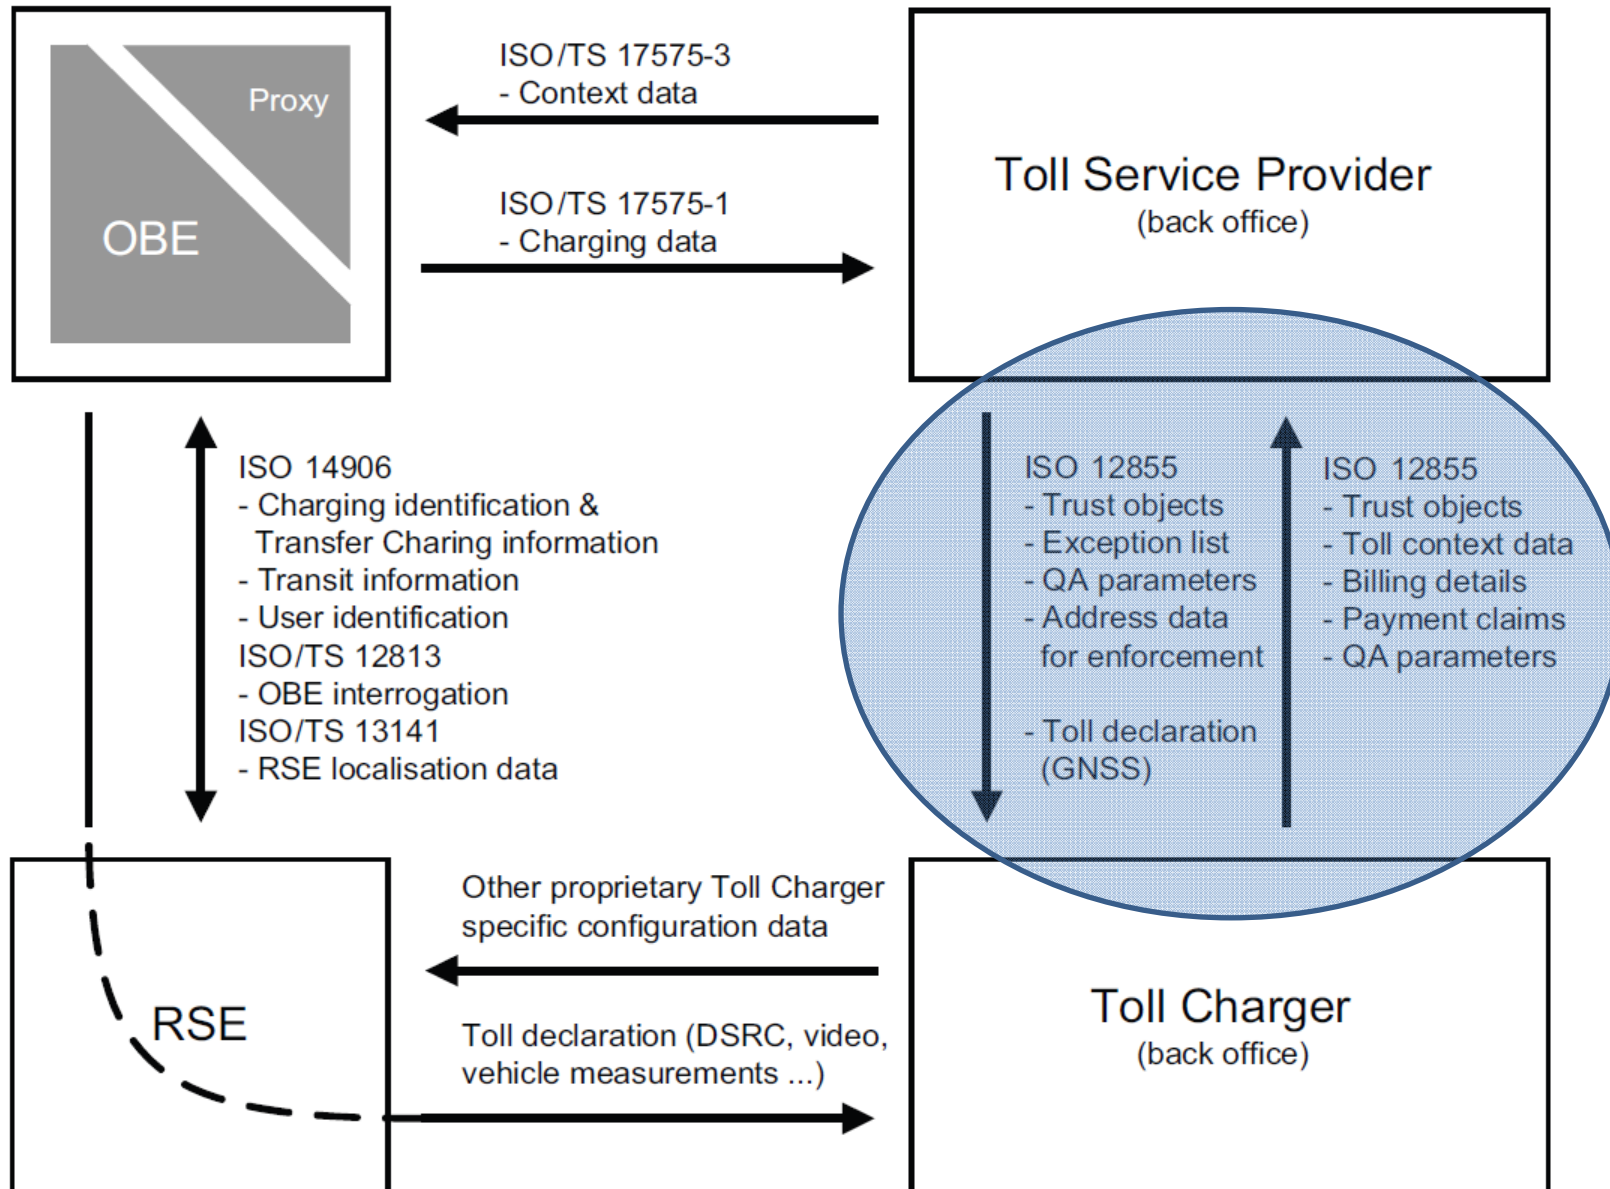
Proxy

OBE

ISO/TS 17575-3
- Context data

ISO/TS 17575-1
- Charging data

Toll Service Provider
(back office)

ISO 14906
- Charging identification & Transfer Charing information
- Transit information
- User identification
ISO/TS 12813
- OBE interrogation
ISO/TS 13141
- RSE localisation data

ISO 12855
- Trust objects
- Exception list
- QA parameters
- Address data for enforcement

- Toll declaration (GNSS)

ISO 12855
- Trust objects
- Toll context data
- Billing details
- Payment claims
- QA parameters

RSE

Other proprietary Toll Charger specific configuration data

Toll declaration (DSRC, video, vehicle measurements ...)

Toll Charger
(back office)